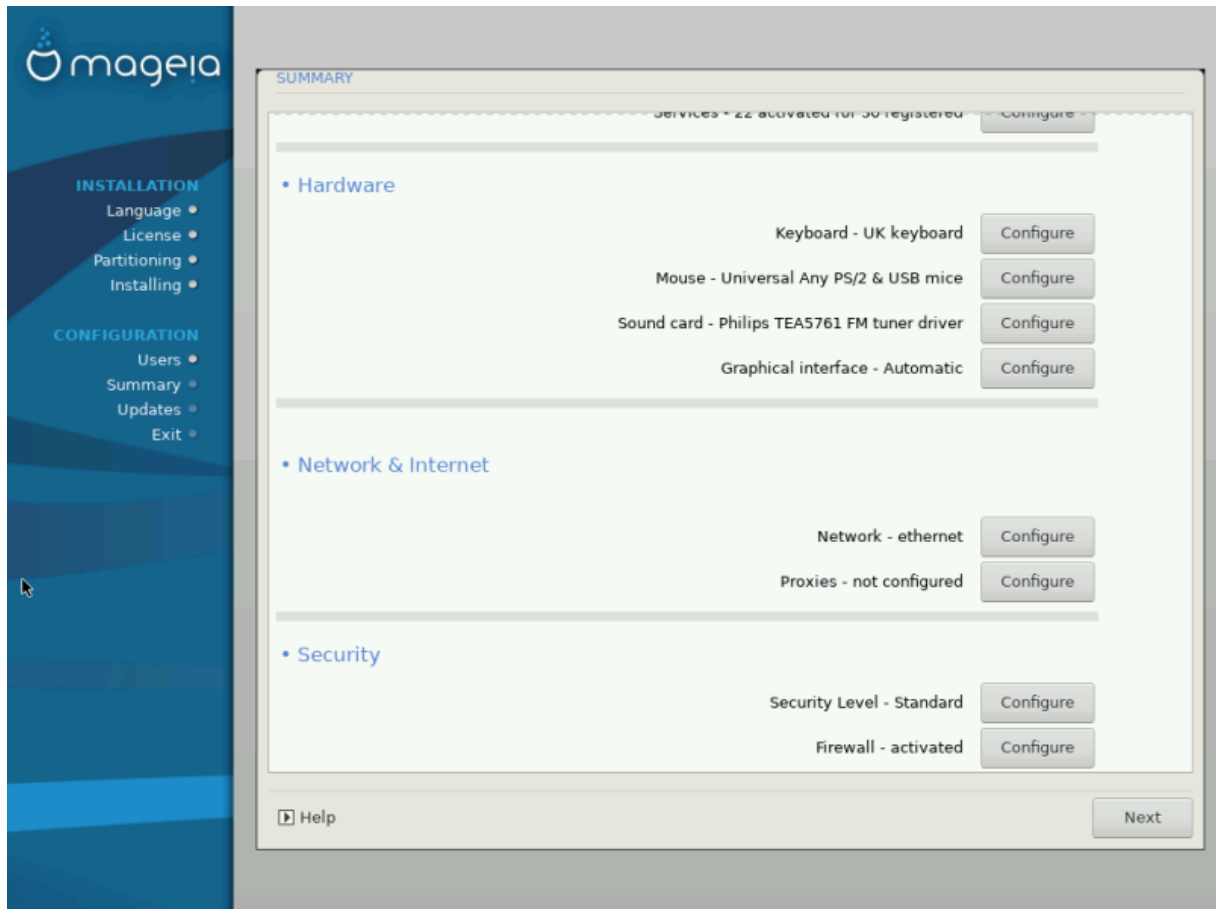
mageia

INSTALLATION
Language
License
Partitioning
Installing

CONFIGURATION
Users
Summary
Updates
Exit

SUMMARY

Services - 22 activated for 30 registered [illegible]

• Hardware

Keyboard - UK keyboard Configure

Mouse - Universal Any PS/2 & USB mice Configure

Sound card - Philips TEA5761 FM tuner driver Configure

Graphical interface - Automatic Configure

• Network & Internet

Network - ethernet Configure

Proxies - not configured Configure

• Security

Security Level - Standard Configure

Firewall - activated Configure

Help

Next